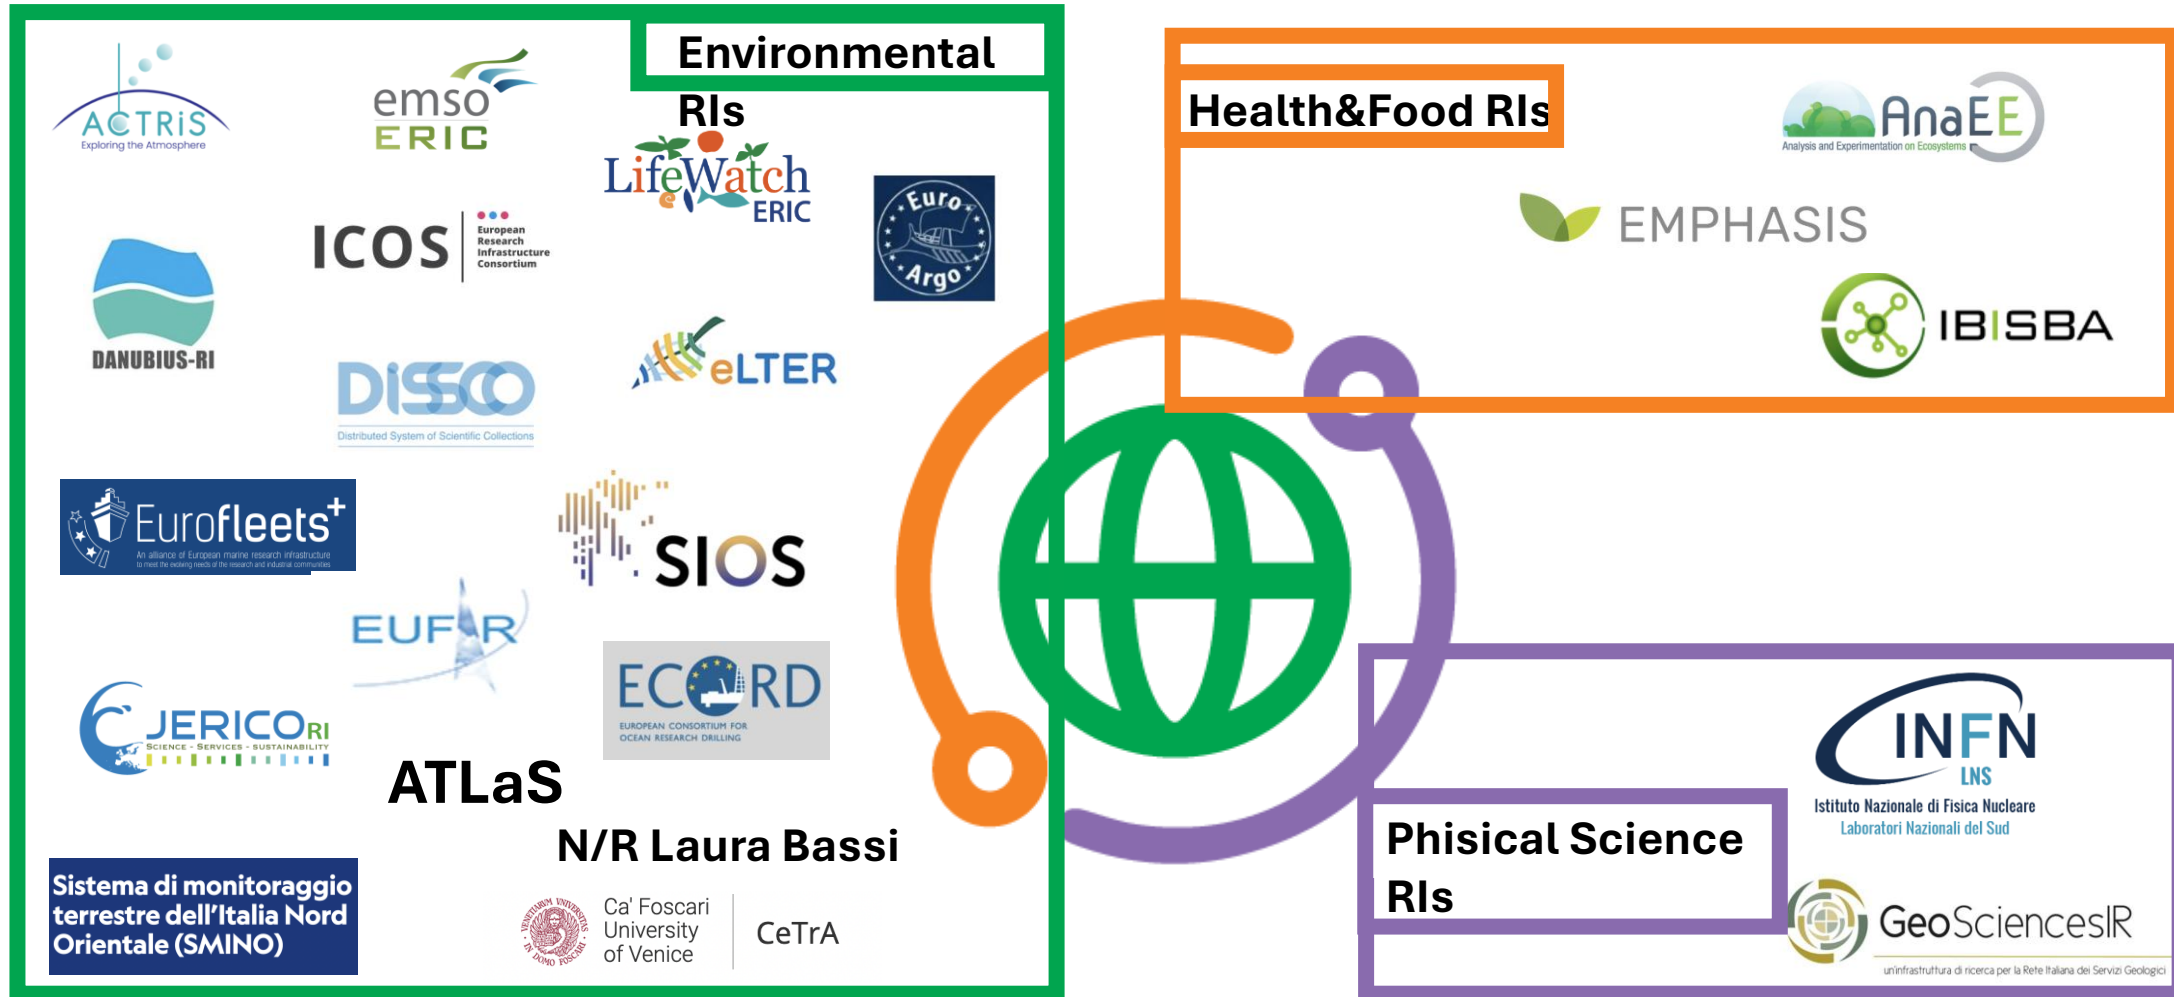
Environmental RIs

ACTRIS
Exploring the Atmosphere

emso ERIC

LifeWatch ERIC

ICOS
European Research Infrastructure Consortium

Euro Argo

DANUBIUS-RI

DiSSCo
Distributed System of Scientific Collections

eLTER

Eurofleets+
An alliance of European marine research infrastructure to meet the evolving needs of the research and industrial communities

SIOS

EUFAR

ECORD
EUROPEAN CONSORTIUM FOR OCEAN RESEARCH DRILLING

JERICO RI
SCIENCE - SERVICES - SUSTAINABILITY

ATLaS

N/R Laura Bassi

Sistema di monitoraggio terrestre dell'Italia Nord Orientale (SMINO)

Ca' Foscari University of Venice
CeTrA

Health&Food RIs

AnaEE
Analysis and Experimentation on Ecosystems

EMPHASIS

IBISBA

INFN
LNS
Istituto Nazionale di Fisica Nucleare
Laboratori Nazionali del Sud

Phisical Science RIs

GeoSciencesIR
un'infrastruttura di ricerca per la Rete Italiana dei Servizi Geologici